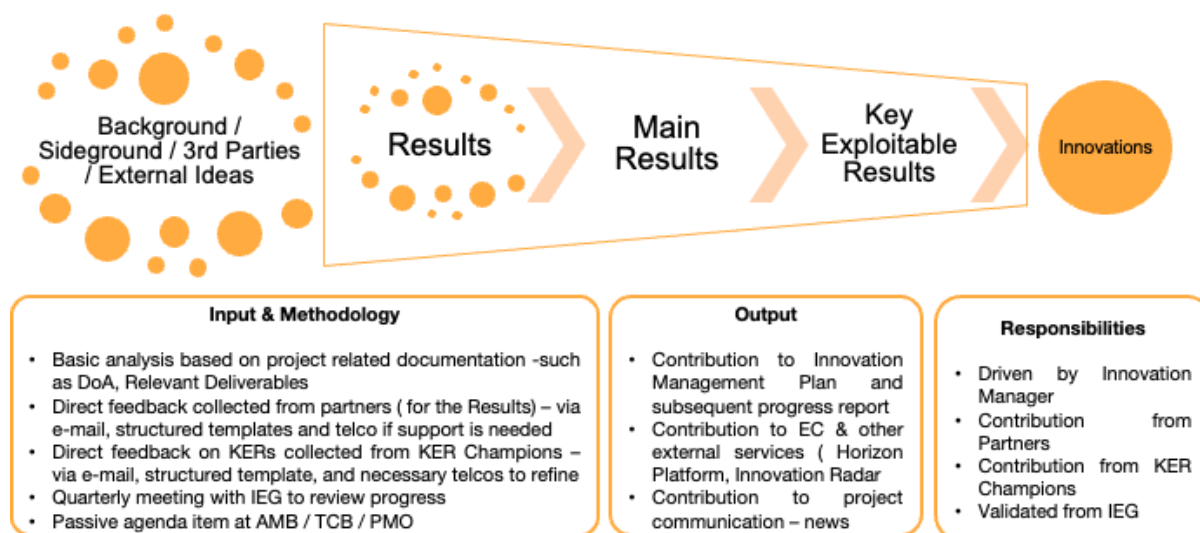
Background / Sideground / 3rd Parties / External Ideas

Results

Main Results

Key Exploitable Results

Innovations

Input & Methodology

- Basic analysis based on project related documentation -such as DoA, Relevant Deliverables
- Direct feedback collected from partners ( for the Results) – via e-mail, structured templates and telco if support is needed
- Direct feedback on KERs collected from KER Champions – via e-mail, structured template, and necessary telcos to refine
- Quarterly meeting with IEG to review progress
- Passive agenda item at AMB / TCB / PMO

Output

- Contribution to Innovation Management Plan and subsequent progress report
- Contribution to EC & other external services ( Horizon Platform, Innovation Radar
- Contribution to project communication – news

Responsibilities

- Driven by Innovation Manager
- Contribution from Partners
- Contribution from KER Champions
- Validated from IEG